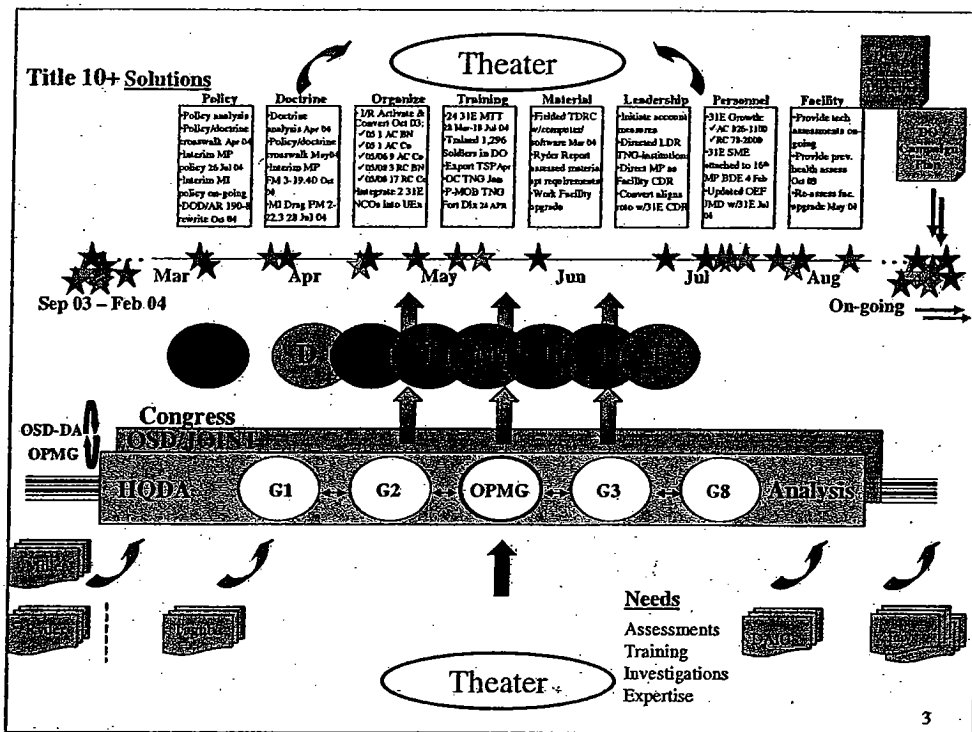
Theater

Title 10+ Solutions

Policy
-Policy analysis
-Policy/doctrine crosswalk Apr 04
-Interim MP policy 26 Jul 04
-Interim MI policy on-going
-DOD/AR 190-8 rewrite Oct 04

Doctrine
-Doctrine analysis Apr 04
-Policy/doctrine crosswalk May04
-Interim MP FM 3-19.40 Oct 04
-MI Drag FM 2-22.3 28 Jul 04

Organize
-I/R Activate & Convert Oct 03:
✓05 1 AC BN
✓05 1 AC Co
✓05/06 9 AC Co
✓05/08 3 RC BN
✓05/08 17 RC Co
-Integrate 2 31E NCOs into UEx

Training
-24 31E MTT 23 Mar-18 Jul 04
-Trained 1,296 Soldiers in DO
-Export TSP Apr
-OC TNG Jan
-P-MOB TNG Fort Dix 24 APR

Material
-Fielded TDRC w/computer/ software Mar 04
-Ryder Report assessed material spt requirements
-Work Facility upgrade

Leadership
-Initiate accountability measures
-Directed LDR TNG-institutional
-Direct MP as Facility CDR
-Convert aligns roto w/31E CDR

Personnel
-31E Growth:
✓AC 826-1100
✓RC 71-2009
-31E SME attached to 16th MP BDE 4 Feb
-Updated OEF UMD w/31E Jul 04

Facility
-Provide tech assessments on-going
-Provide prev. health assess Oct 03
-Re-assess fac. upgrade May 04

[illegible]

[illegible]

Mar Apr May Jun Jul Aug

Sep 03 – Feb 04

On-going

D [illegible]

Congress
OSD/JOINT
OSD-DA
OPMG

HQDA G1 G2 OPMG G3 G8 Analysis

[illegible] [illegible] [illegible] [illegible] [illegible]

Needs
Assessments
Training
Investigations
Expertise

Theater

3